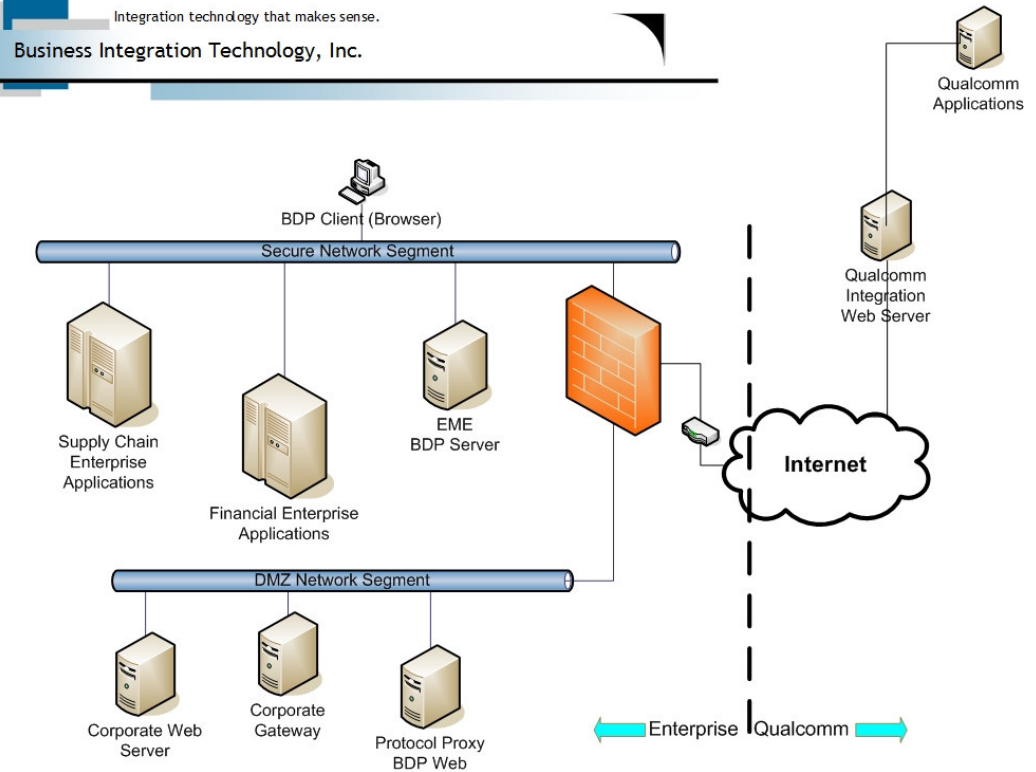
Integration technology that makes sense.

Business Integration Technology, Inc.

Qualcomm Applications

BDP Client (Browser)

Secure Network Segment

Qualcomm Integration Web Server

EME BDP Server

Supply Chain Enterprise Applications

Financial Enterprise Applications

Internet

DMZ Network Segment

Corporate Web Server

Corporate Gateway

Protocol Proxy BDP Web

Enterprise

Qualcomm